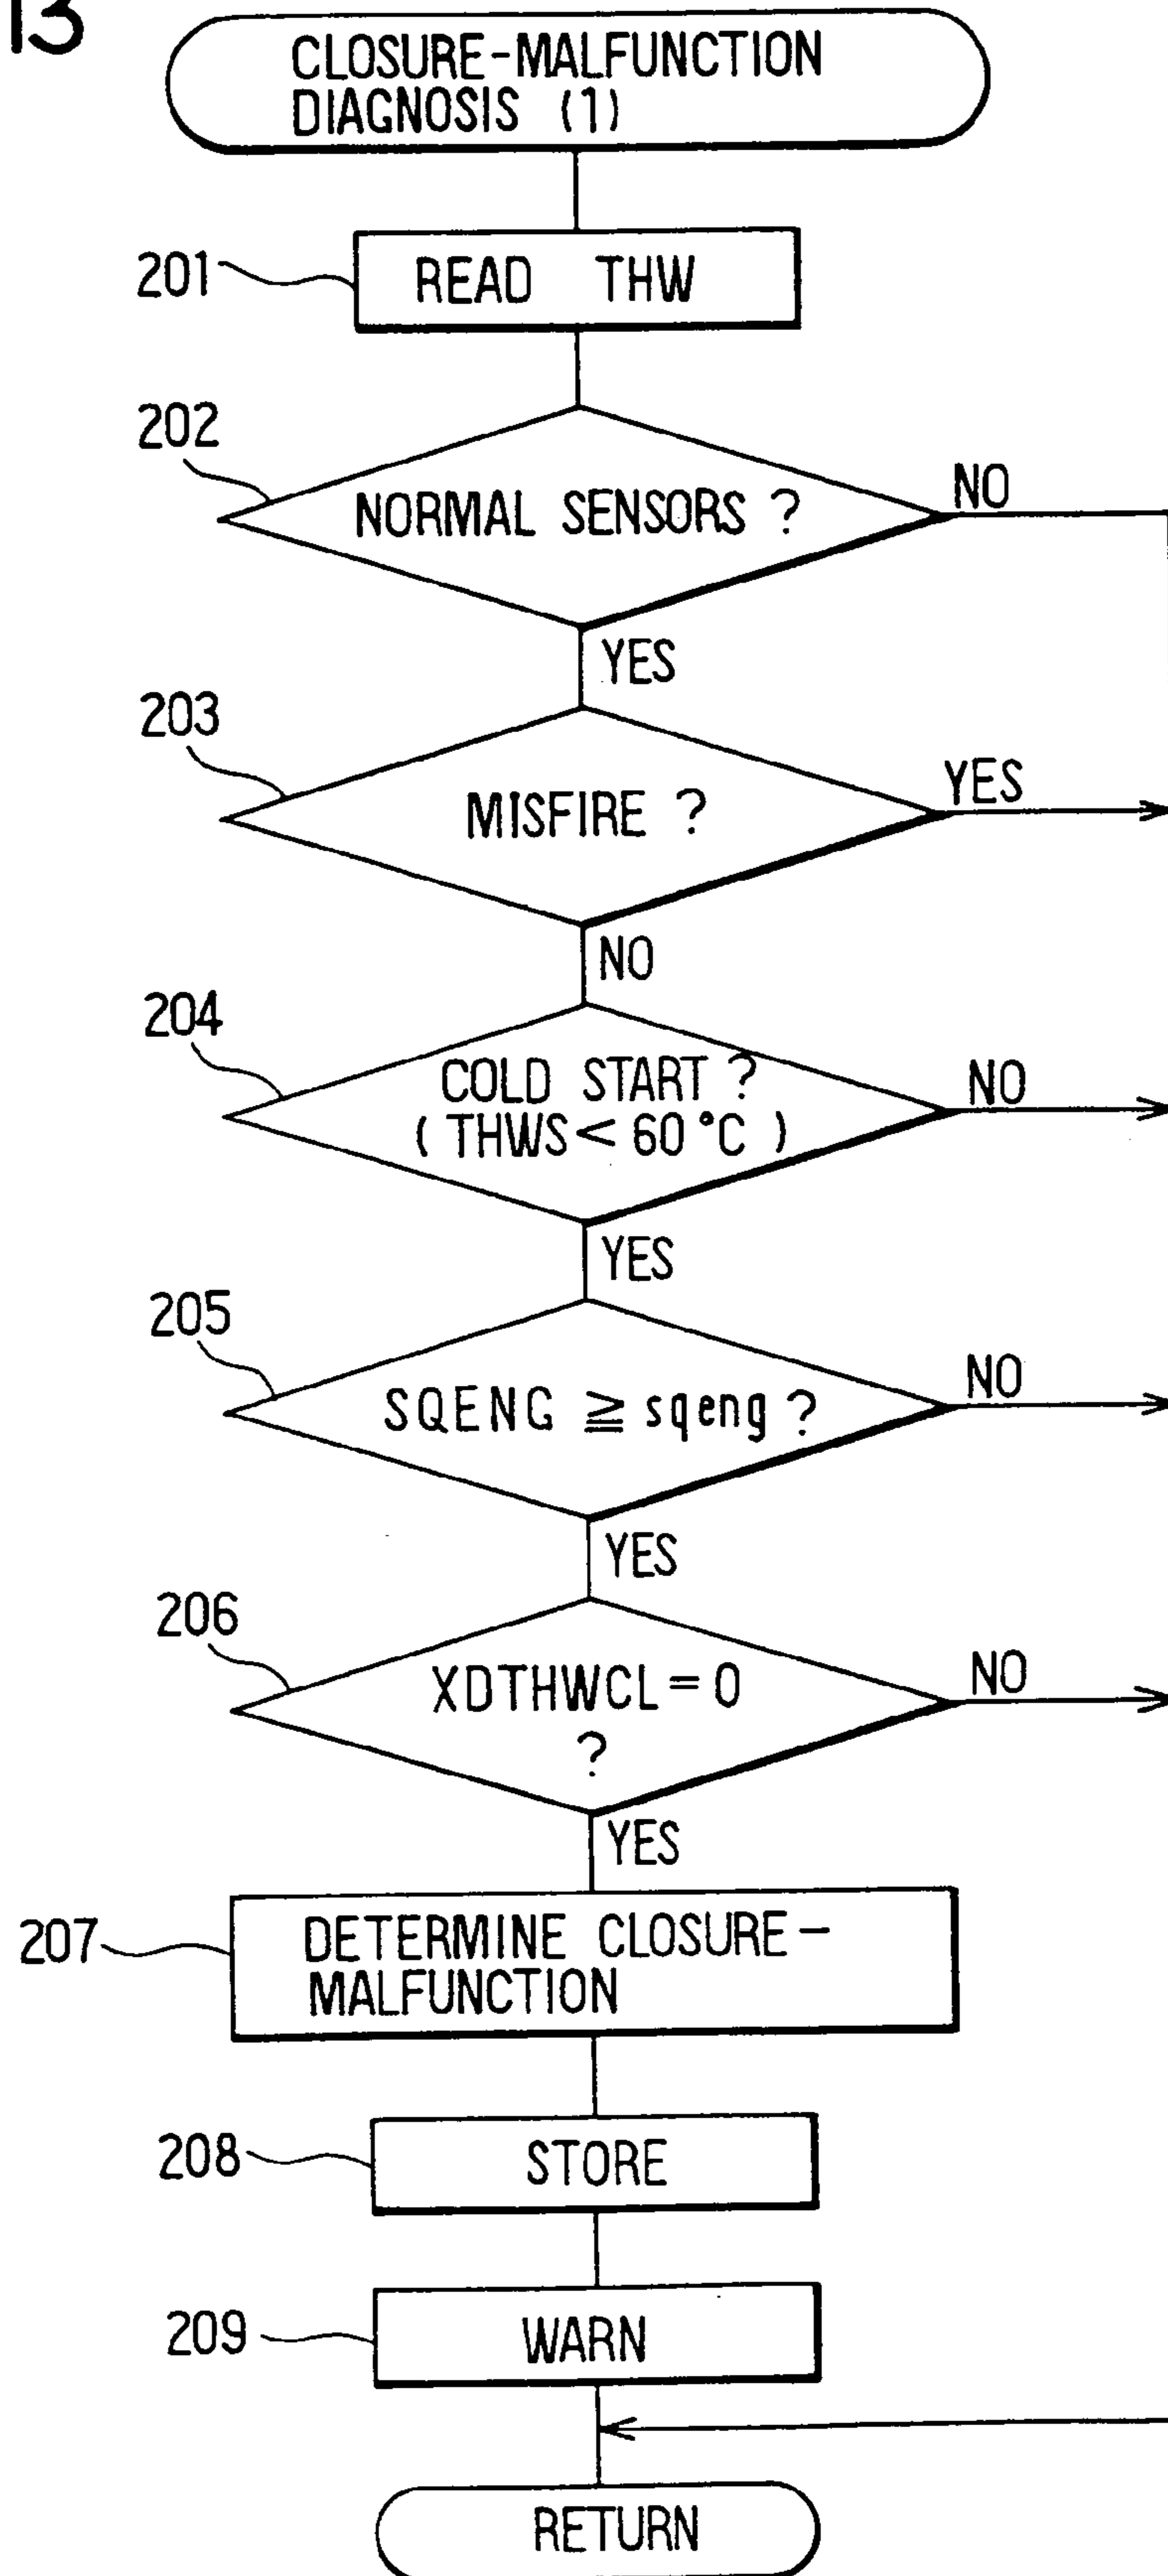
13

CLOSURE-MALFUNCTION DIAGNOSIS (1)

201 READ THW

202 NORMAL SENSORS ?
NO
YES

203 MISFIRE ?
YES
NO

204 COLD START ? ( THWS < 60 °C )
NO
YES

205 SQENG $\geqq$ sqeng ?
NO
YES

206 XDTHWCL = 0 ?
NO
YES

207 DETERMINE CLOSURE-MALFUNCTION

208 STORE

209 WARN

RETURN